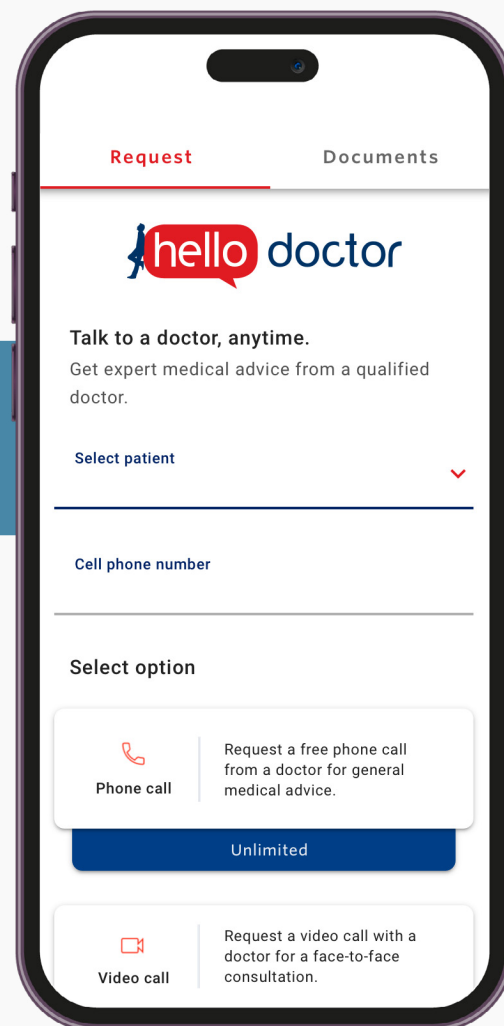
Request

Documents

hello doctor

Talk to a doctor, anytime.

Get expert medical advice from a qualified doctor.

Select patient

Cell phone number

Select option

Phone call

Request a free phone call from a doctor for general medical advice.

Unlimited

Video call

Request a video call with a doctor for a face-to-face consultation.